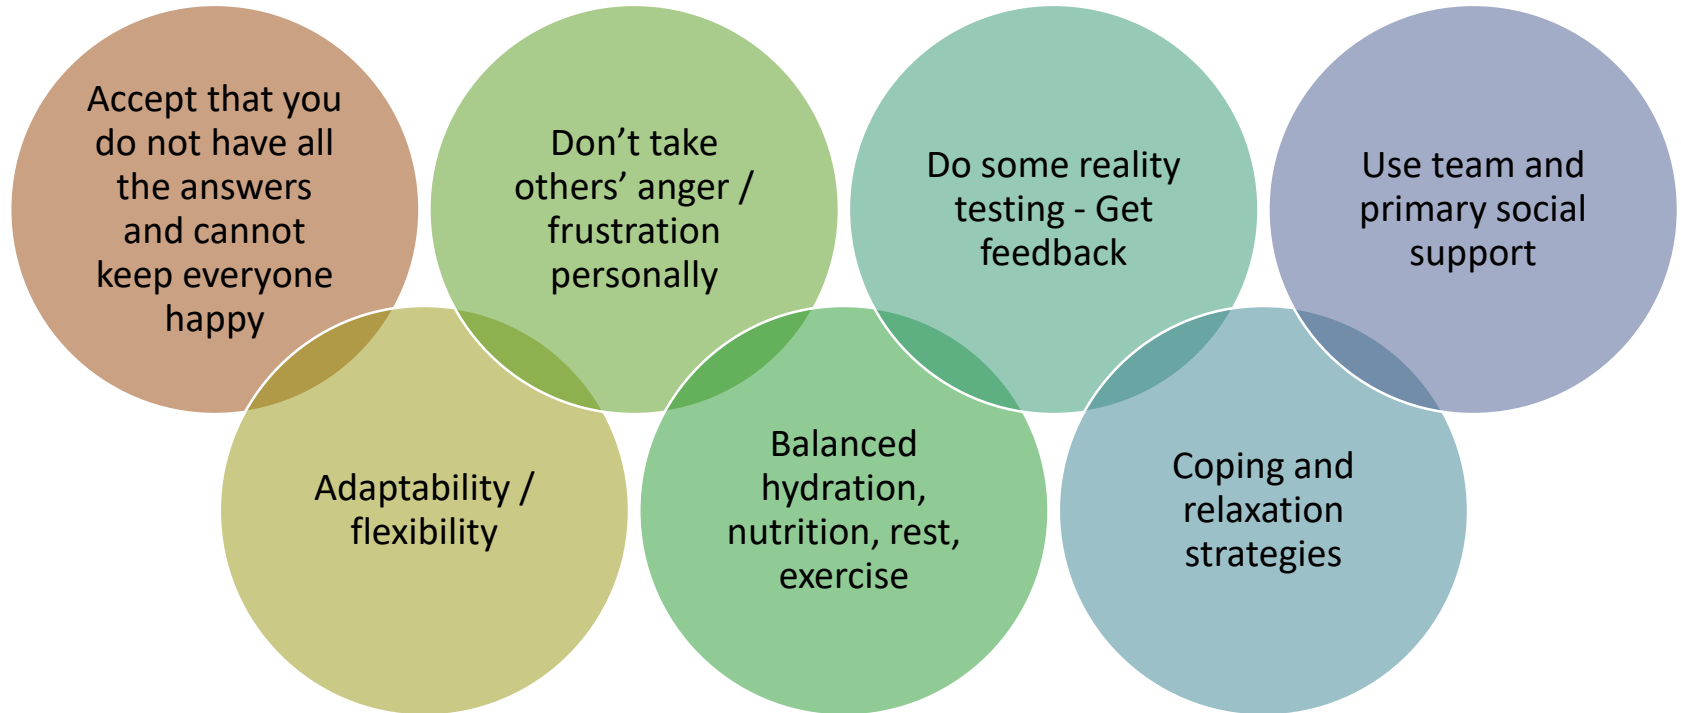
Accept that you do not have all the answers and cannot keep everyone happy

Don’t take others’ anger / frustration personally

Do some reality testing - Get feedback

Use team and primary social support

Adaptability / flexibility

Balanced hydration, nutrition, rest, exercise

Coping and relaxation strategies